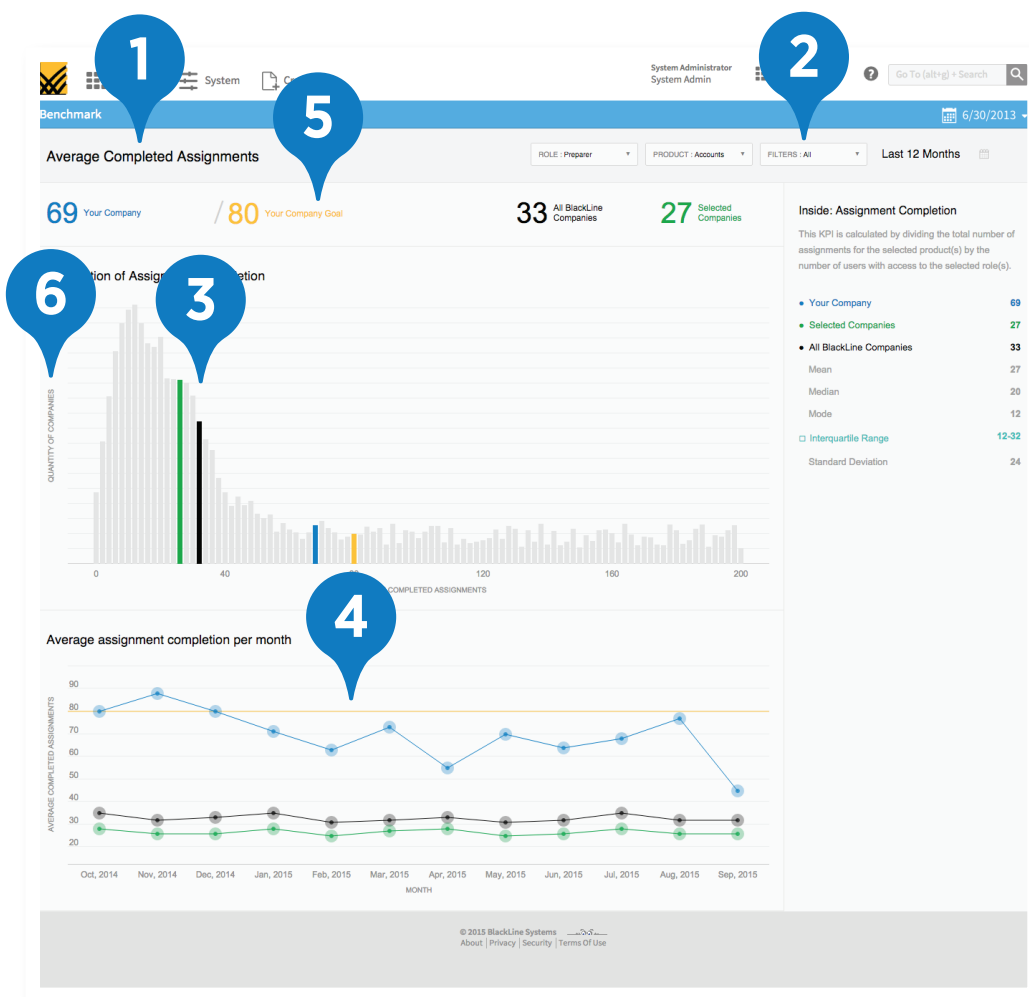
1

System

Cr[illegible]

System Administrator
System Admin

2

Go To (alt+g) + Search

Benchmark

6/30/2013

Average Completed Assignments

5

ROLE : Preparer

PRODUCT : Accounts

FILTERS : All

Last 12 Months

69 Your Company

/ 80 Your Company Goal

33 All BlackLine Companies

27 Selected Companies

Inside: Assignment Completion

This KPI is calculated by dividing the total number of assignments for the selected product(s) by the number of users with access to the selected role(s).

| | |
|---|---|
| Your Company | 69 |
| Selected Companies | 27 |
| All BlackLine Companies | 33 |
| Mean | 27 |
| Median | 20 |
| Mode | 12 |
| Interquartile Range | 12-32 |
| Standard Deviation | 24 |

6

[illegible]tion of Assig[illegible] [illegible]etion

3

QUANTITY OF COMPANIES

0 40 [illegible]0 120 160 200

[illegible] COMPLETED ASSIGNMENTS

4

Average assignment completion per month

90 80 70 60 50 40 30 20

AVERAGE COMPLETED ASSIGNMENTS

Oct, 2014 Nov, 2014 Dec, 2014 Jan, 2015 Feb, 2015 Mar, 2015 Apr, 2015 May, 2015 Jun, 2015 Jul, 2015 Aug, 2015 Sep, 2015

MONTH

© 2015 BlackLine Systems
About | Privacy | Security | Terms Of Use